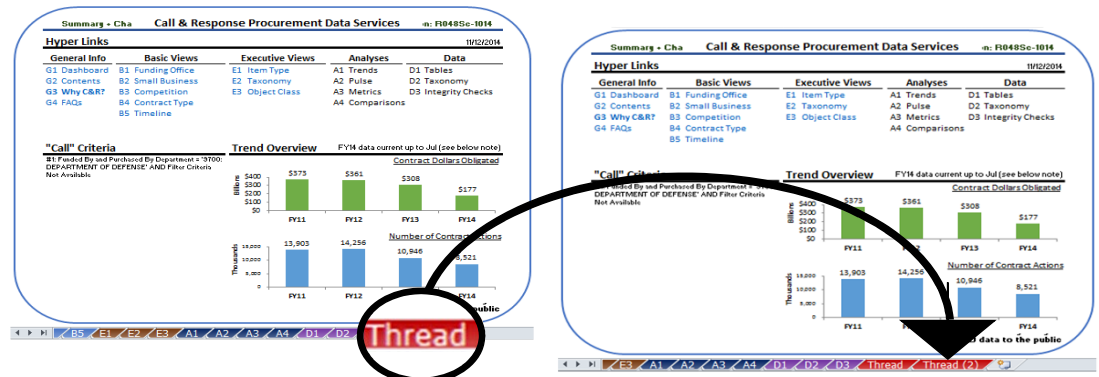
Summary - Cha Call & Response Procurement Data Services -n: R048Sc-1014

Hyper Links 11/12/2014

| General Info | Basic Views | Executive Views | Analyses | Data |
|---|---|---|---|---|
| G1 Dashboard | B1 Funding Office | E1 Item Type | A1 Trends | D1 Tables |
| G2 Contents | B2 Small Business | E2 Taxonomy | A2 Pulse | D2 Taxonomy |
| G3 Why C&R? | B3 Competition | E3 Object Class | A3 Metrics | D3 Integrity Checks |
| G4 FAQs | B4 Contract Type | | A4 Comparisons | |
| | B5 Timeline | | | |

"Call" Criteria
#1: Funded By and Purchased By Department = '9700: DEPARTMENT OF DEFENSE' AND Filter Criteria Not Available

Trend Overview FY14 data current up to Jul (see below note)

Contract Dollars Obligated
Billions
$400
$300
$200
$100
$0
$373 $361 $308 $177
FY11 FY12 FY13 FY14

Number of Contract Actions
Thousands
15,000
10,000
5,000
0
13,903 14,256 10,946 8,521
FY11 FY12 FY13 FY14

public

B5 E1 E2 E3 A1 A2 A3 A4 D1 D2

Thread

Summary - Cha Call & Response Procurement Data Services -n: R048Sc-1014

Hyper Links 11/12/2014

| General Info | Basic Views | Executive Views | Analyses | Data |
|---|---|---|---|---|
| G1 Dashboard | B1 Funding Office | E1 Item Type | A1 Trends | D1 Tables |
| G2 Contents | B2 Small Business | E2 Taxonomy | A2 Pulse | D2 Taxonomy |
| G3 Why C&R? | B3 Competition | E3 Object Class | A3 Metrics | D3 Integrity Checks |
| G4 FAQs | B4 Contract Type | | A4 Comparisons | |
| | B5 Timeline | | | |

"Call" Criteria
#1: Funded By and Purchased By Department = '9700: DEPARTMENT OF DEFENSE' AND Filter Criteria Not Available

Trend Overview FY14 data current up to Jul (see below note)

Contract Dollars Obligated
Billions
$400
$300
$200
$100
$0
$373 $361 $308 $177
FY11 FY12 FY13 FY14

Number of Contract Actions
Thousands
15,000
10,000
5,000
0
13,903 14,256 10,946 8,521
FY11 FY12 FY13 FY14

data to the public

E3 A1 A2 A3 A4 D1 D2 D3 Thread Thread (2)